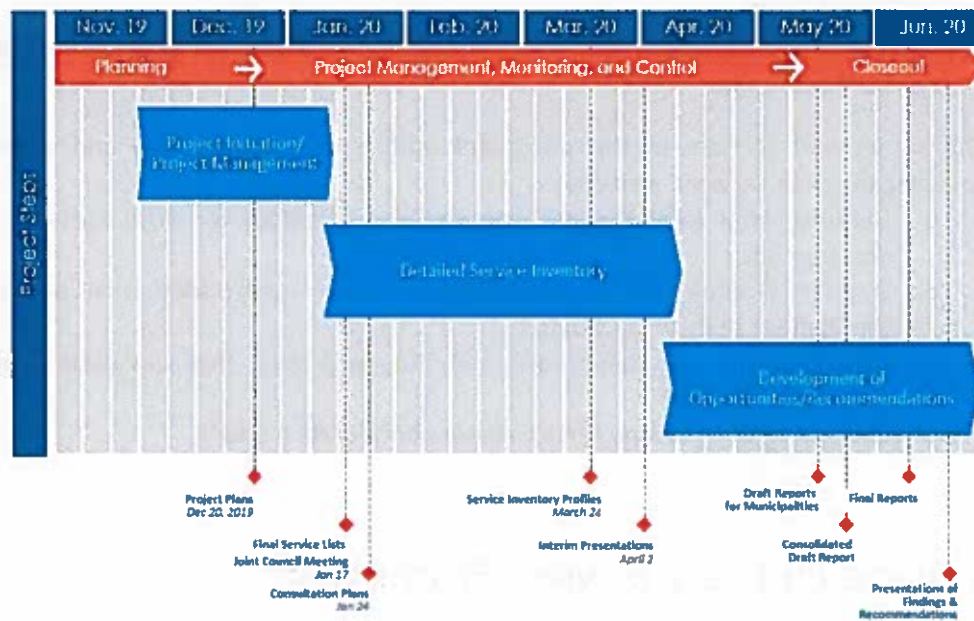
Project Steps

Nov. 19
Dec. 19
Jan. 20
Feb. 20
Mar. 20
Apr. 20
May 20
Jun. 20

Planning → Project Management, Monitoring, and Control → Closeout

Project Initiation/ Project Management

Detailed Service Inventory

Development of Opportunities/Recommendations

Project Plans
Dec 20, 2019

Final Service Lists
Joint Council Meeting
Jan 17

Consultation Plans
Jan 24

Service Inventory Profiles
March 24

Interim Presentations
April 2

Draft Reports for Municipalities

Final Reports

Consolidated Draft Report

Presentations of Findings & Recommendations